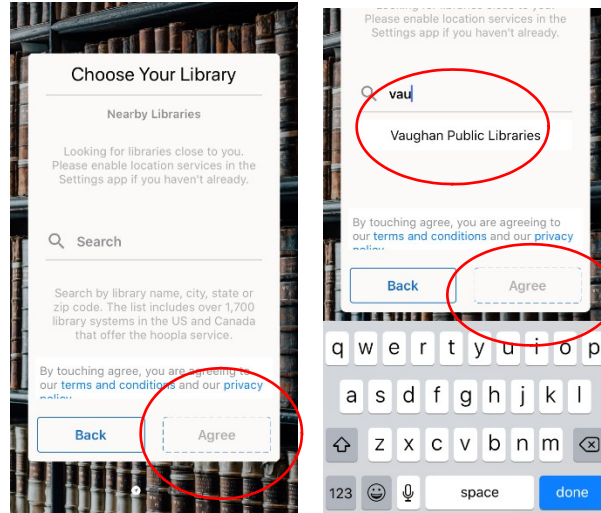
Choose Your Library

Nearby Libraries

Looking for libraries close to you. Please enable location services in the Settings app if you haven't already.

Search

Search by library name, city, state or zip code. The list includes over 1,700 library systems in the US and Canada that offer the hoopla service.

By touching agree, you are agreeing to our terms and conditions and our privacy policy

Back

Agree

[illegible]
Please enable location services in the Settings app if you haven't already.

vau

Vaughan Public Libraries

By touching agree, you are agreeing to our terms and conditions and our privacy policy

Back

Agree

q w e r t y u i o p
a s d f g h j k l
z x c v b n m
123 space done